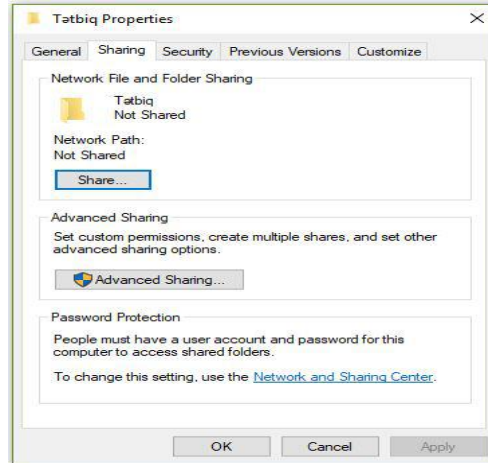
Tətbiq Properties

×

General | Sharing | Security | Previous Versions | Customize

Network File and Folder Sharing

Tətbiq
Not Shared

Network Path:
Not Shared

Share...

Advanced Sharing

Set custom permissions, create multiple shares, and set other advanced sharing options.

Advanced Sharing...

Password Protection

People must have a user account and password for this computer to access shared folders.

To change this setting, use the Network and Sharing Center.

OK | Cancel | Apply